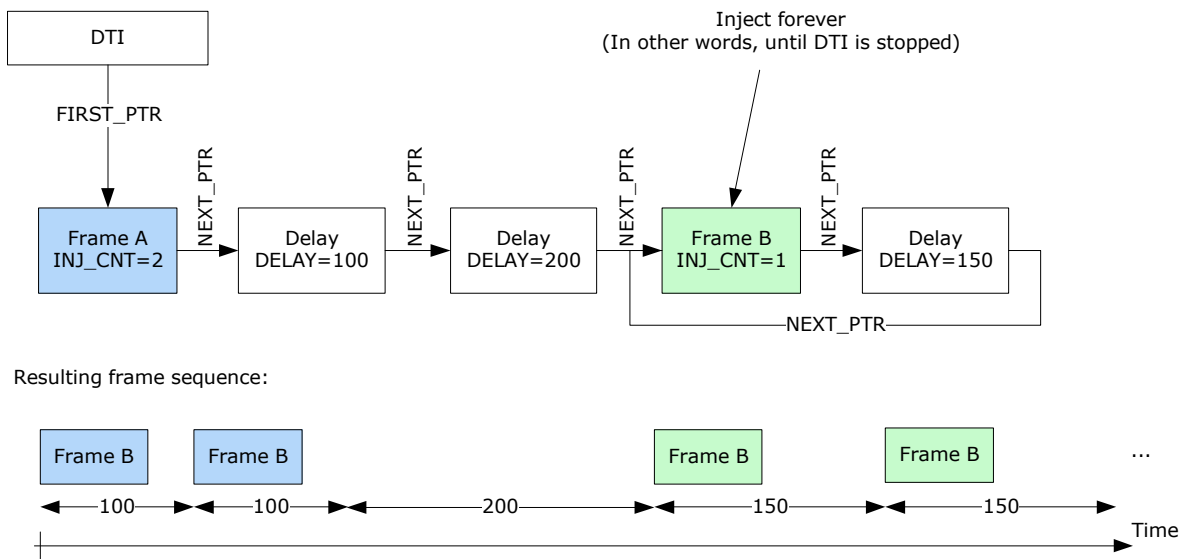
DTI

FIRST_PTR

Inject forever
(In other words, until DTI is stopped)

Frame A
INJ_CNT=2

NEXT_PTR

Delay
DELAY=100

NEXT_PTR

Delay
DELAY=200

NEXT_PTR

Frame B
INJ_CNT=1

NEXT_PTR

Delay
DELAY=150

NEXT_PTR

Resulting frame sequence:

Frame B

Frame B

Frame B

Frame B

...

100

100

200

150

150

Time